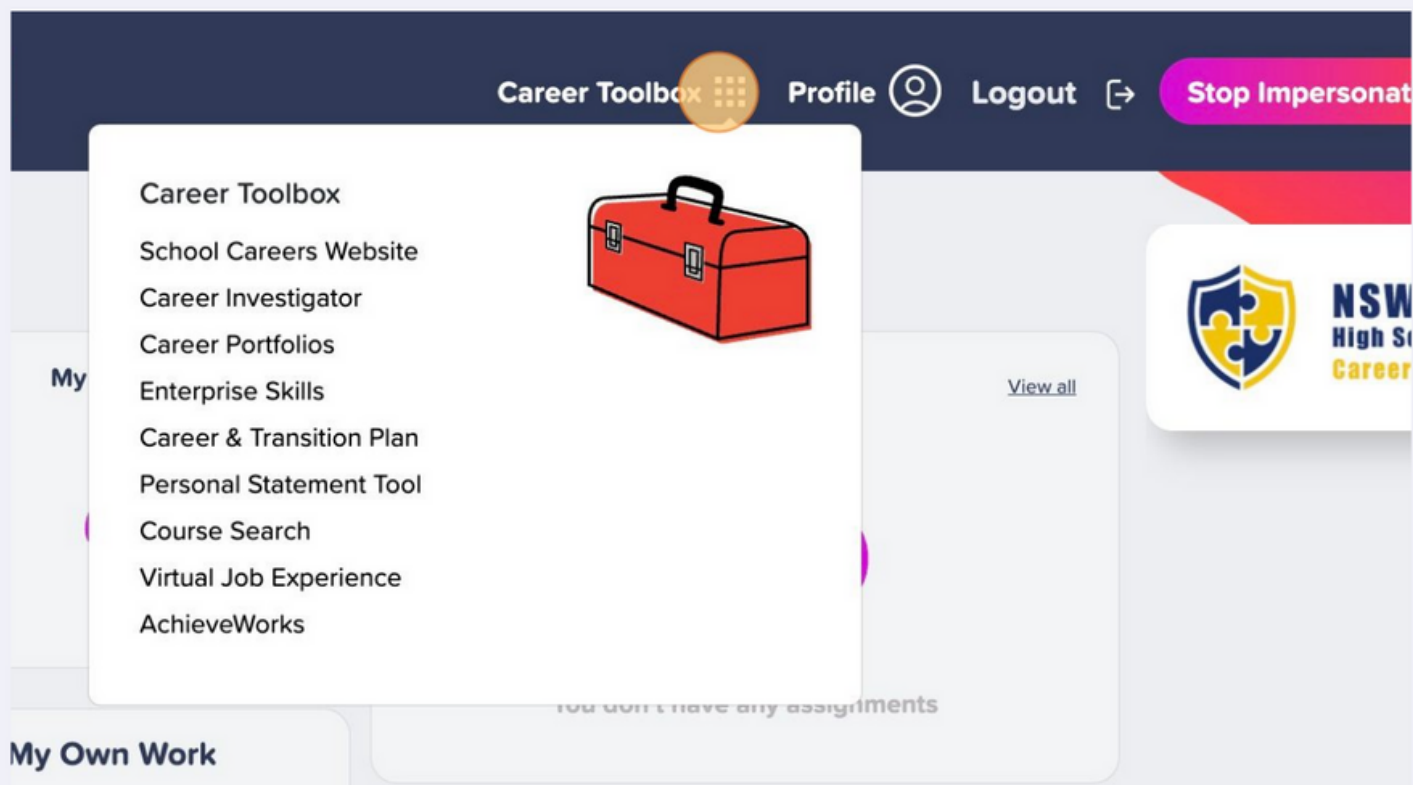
Career Toolbox Profile Logout Stop Impersonat

Career Toolbox

School Careers Website

Career Investigator

Career Portfolios

Enterprise Skills

Career & Transition Plan

Personal Statement Tool

Course Search

Virtual Job Experience

AchieveWorks

My

View all

NSW
High S
Career

You don't have any assignments

My Own Work